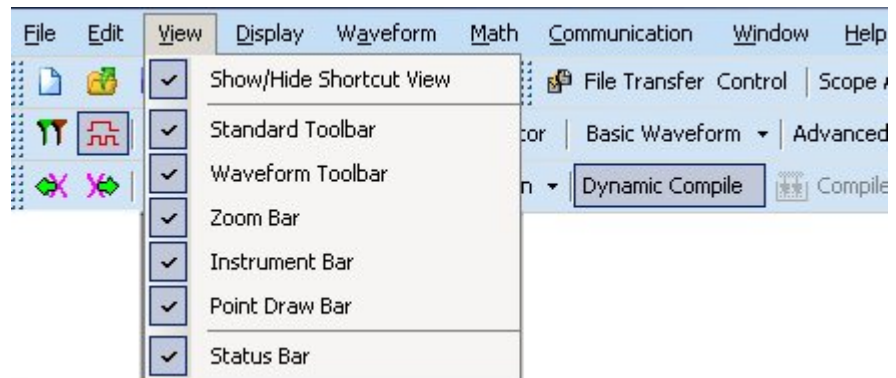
File Edit View Display Waveform Math Communication Window Help

Show/Hide Shortcut View
Standard Toolbar
Waveform Toolbar
Zoom Bar
Instrument Bar
Point Draw Bar
Status Bar

File Transfer Control | Scope
tor | Basic Waveform ▾ | Advanced
n ▾ | Dynamic Compile | Compile